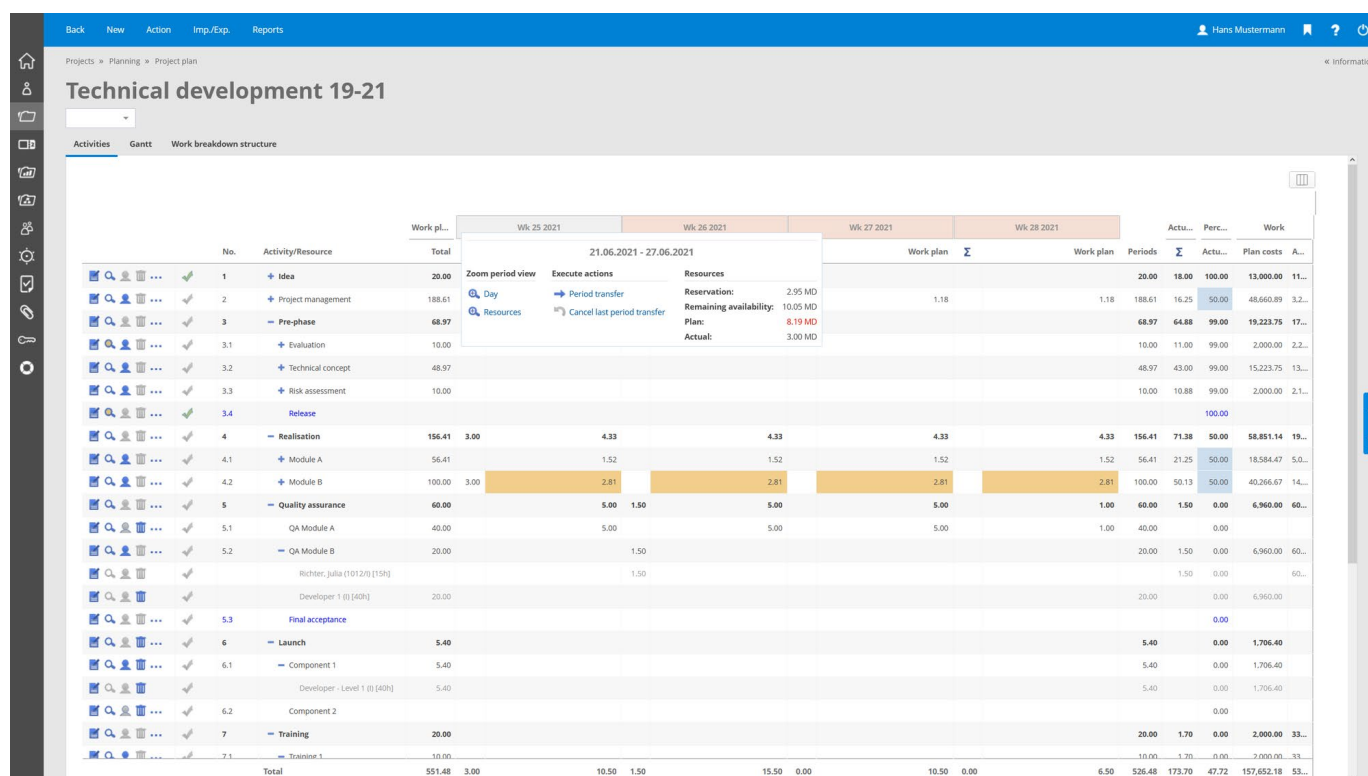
Back New Action Imp./Exp. Reports

Hans Mustermann

Projects » Planning » Project plan

« Informati

Technical development 19-21

Activities Gantt Work breakdown structure

| No. | Activity/Resource | Work pl... Total | Wk 25 2021 | Wk 26 2021 | Wk 27 2021 | Wk 28 2021 Work plan | Σ | Work plan | Actu... Periods | Σ | Perc... Actu... | Work Plan costs | A... |
|---|---|---|---|---|---|---|---|---|---|---|---|---|---|
| 1 | + Idea | 20.00 | | | | | | | 20.00 | 18.00 | 100.00 | 13,000.00 | 11... |
| 2 | + Project management | 188.61 | | | 1.18 | | | 1.18 | 188.61 | 16.25 | 50.00 | 48,660.89 | 3,2... |
| 3 | − Pre-phase | 68.97 | | | | | | | 68.97 | 64.88 | 99.00 | 19,223.75 | 17... |
| 3.1 | + Evaluation | 10.00 | | | | | | | 10.00 | 11.00 | 99.00 | 2,000.00 | 2,2... |
| 3.2 | + Technical concept | 48.97 | | | | | | | 48.97 | 43.00 | 99.00 | 15,223.75 | 13... |
| 3.3 | + Risk assessment | 10.00 | | | | | | | 10.00 | 10.88 | 99.00 | 2,000.00 | 2,1... |
| 3.4 | Release | | | | | | | | | | 100.00 | | |
| 4 | − Realisation | 156.41 | 3.00 4.33 | 4.33 | 4.33 | | | 4.33 | 156.41 | 71.38 | 50.00 | 58,851.14 | 19... |
| 4.1 | + Module A | 56.41 | 1.52 | 1.52 | 1.52 | | | 1.52 | 56.41 | 21.25 | 50.00 | 18,584.47 | 5,0... |
| 4.2 | + Module B | 100.00 | 3.00 2.81 | 2.81 | 2.81 | | | 2.81 | 100.00 | 50.13 | 50.00 | 40,266.67 | 14... |
| 5 | − Quality assurance | 60.00 | 5.00 | 1.50 5.00 | 5.00 | | | 1.00 | 60.00 | 1.50 | 0.00 | 6,960.00 | 60... |
| 5.1 | QA Module A | 40.00 | 5.00 | 5.00 | 5.00 | | | 1.00 | 40.00 | | 0.00 | | |
| 5.2 | − QA Module B | 20.00 | | 1.50 | | | | | 20.00 | 1.50 | 0.00 | 6,960.00 | 60... |
| | Richter, Julia (1012/I) [15h] | | | 1.50 | | | | | | 1.50 | 0.00 | | 60... |
| | Developer 1 (I) [40h] | 20.00 | | | | | | | 20.00 | | 0.00 | 6,960.00 | |
| 5.3 | Final acceptance | | | | | | | | | | 0.00 | | |
| 6 | − Launch | 5.40 | | | | | | | 5.40 | | 0.00 | 1,706.40 | |
| 6.1 | − Component 1 | 5.40 | | | | | | | 5.40 | | 0.00 | 1,706.40 | |
| | Developer - Level 1 (I) [40h] | 5.40 | | | | | | | 5.40 | | 0.00 | 1,706.40 | |
| 6.2 | Component 2 | | | | | | | | | | 0.00 | | |
| 7 | − Training | 20.00 | | | | | | | 20.00 | 1.70 | 0.00 | 2,000.00 | 33... |
| 7.1 | − Training 1 | 10.00 | | | | | | | 10.00 | 1.70 | 0.00 | 2,000.00 | 33 |
| | Total | 551.48 | 3.00 10.50 | 1.50 15.50 | 0.00 10.50 | 0.00 | | 6.50 | 526.48 | 173.70 | 47.72 | 157,652.18 | 53... |

21.06.2021 - 27.06.2021

Zoom period view
Day
Resources

Execute actions
Period transfer
Cancel last period transfer

Resources
Reservation: 2.95 MD
Remaining availability: 10.05 MD
Plan: 8.19 MD
Actual: 3.00 MD